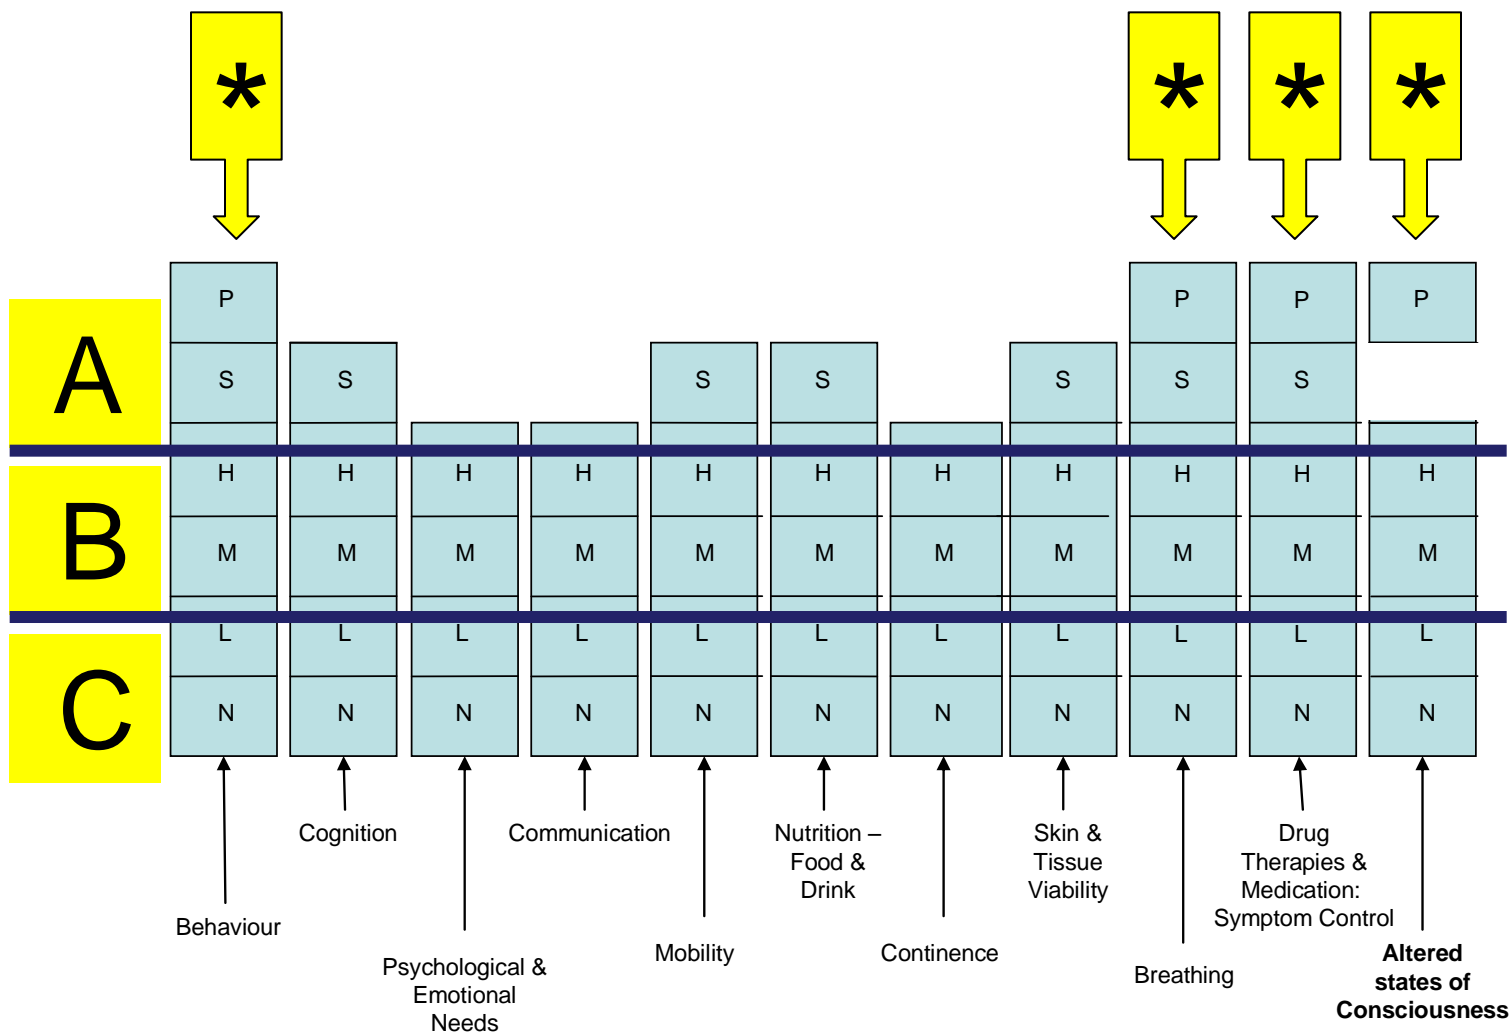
*
*
*
*

A
B
C

| Behaviour | Cognition | Psychological & Emotional Needs | Communication | Mobility | Nutrition – Food & Drink | Continence | Skin & Tissue Viability | Breathing | Drug Therapies & Medication: Symptom Control | Altered states of Consciousness |
|---|---|---|---|---|---|---|---|---|---|---|
| P | | | | | | | | P | P | P |
| S | S | | | S | S | | S | S | S | |
| H | H | H | H | H | H | H | H | H | H | H |
| M | M | M | M | M | M | M | M | M | M | M |
| L | L | L | L | L | L | L | L | L | L | L |
| N | N | N | N | N | N | N | N | N | N | N |

Cognition
Communication
Nutrition – Food & Drink
Skin & Tissue Viability
Drug Therapies & Medication: Symptom Control
Behaviour
Mobility
Continence
Altered states of Consciousness
Psychological & Emotional Needs
Breathing